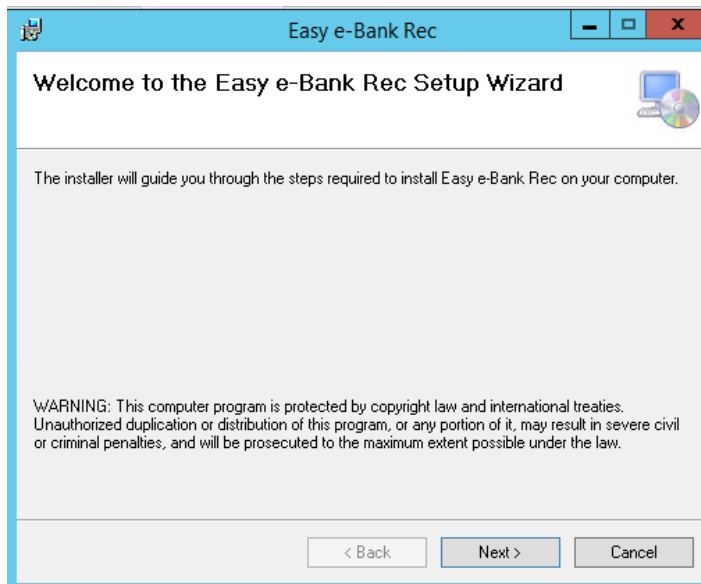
Easy e-Bank Rec

Welcome to the Easy e-Bank Rec Setup Wizard

The installer will guide you through the steps required to install Easy e-Bank Rec on your computer.

WARNING: This computer program is protected by copyright law and international treaties. Unauthorized duplication or distribution of this program, or any portion of it, may result in severe civil or criminal penalties, and will be prosecuted to the maximum extent possible under the law.

< Back
Next >
Cancel